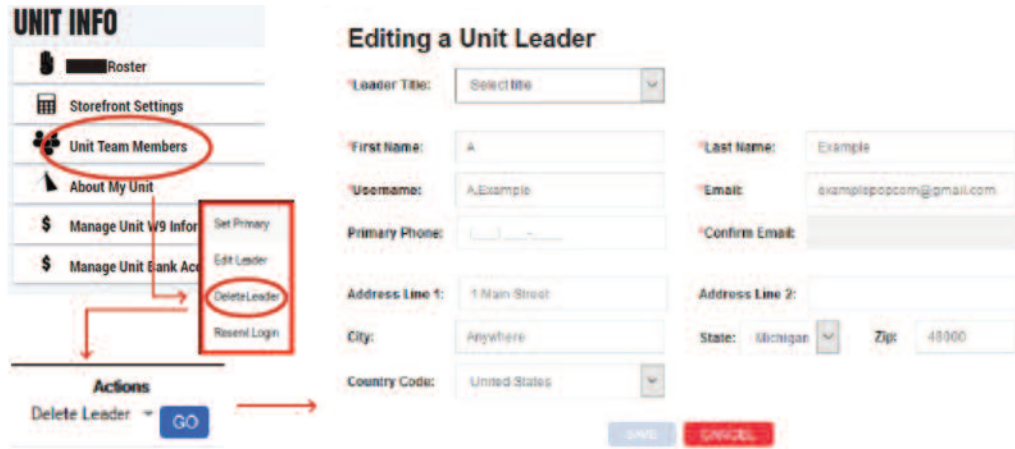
UNIT INFO

Roster

Storefront Settings

Unit Team Members

About My Unit

Manage Unit W9 Infor

Manage Unit Bank Acc

Set Primary

Edit Leader

Delete Leader

Resend Login

Actions

Delete Leader

GO

Editing a Unit Leader

*Leader Title: Select title

*First Name: A

*Last Name: Example

*Username: A.Example

*Email: examplepopcorn@gmail.com

Primary Phone: (___) ___-____

*Confirm Email:

Address Line 1: 1 Main Street

Address Line 2:

City: Anywhere

State: Michigan

Zip: 48000

Country Code: United States

SAVE

CANCEL